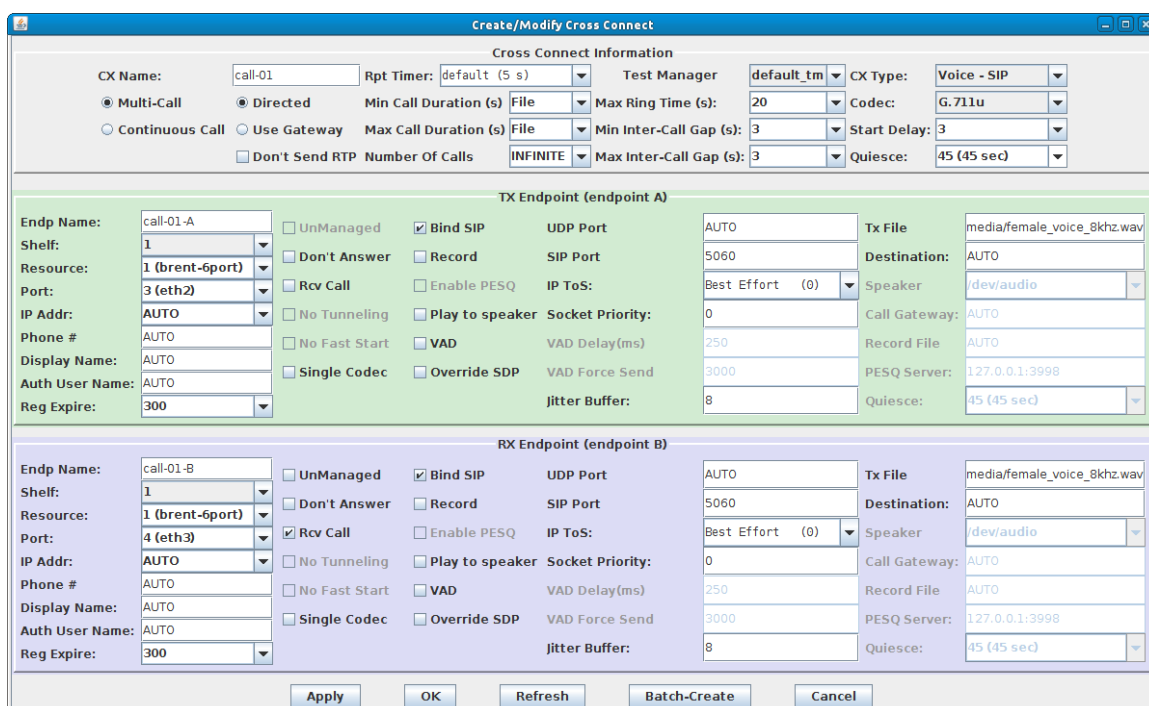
Create/Modify Cross Connect

Cross Connect Information

CX Name: call-01
Rpt Timer: default (5 s)
Test Manager default_tm
CX Type: Voice - SIP
Multi-Call
Directed
Min Call Duration (s) File
Max Ring Time (s): 20
Codec: G.711u
Continuous Call
Use Gateway
Max Call Duration (s) File
Min Inter-Call Gap (s): 3
Start Delay: 3
Don't Send RTP
Number Of Calls INFINITE
Max Inter-Call Gap (s): 3
Quiesce: 45 (45 sec)

TX Endpoint (endpoint A)

Endp Name: call-01-A
UnManaged
Bind SIP
UDP Port AUTO
Tx File media/female_voice_8khz.wav
Shelf: 1
Don't Answer
Record
SIP Port 5060
Destination: AUTO
Resource: 1 (brent-6port)
Rcv Call
Enable PESQ
IP ToS: Best Effort (0)
Speaker /dev/audio
Port: 3 (eth2)
No Tunneling
Play to speaker
Socket Priority: 0
Call Gateway: AUTO
IP Addr: AUTO
No Fast Start
VAD
VAD Delay(ms) 250
Record File AUTO
Phone # AUTO
Display Name: AUTO
Single Codec
Override SDP
VAD Force Send 3000
PESQ Server: 127.0.0.1:3998
Auth User Name: AUTO
Jitter Buffer: 8
Quiesce: 45 (45 sec)
Reg Expire: 300

RX Endpoint (endpoint B)

Endp Name: call-01-B
UnManaged
Bind SIP
UDP Port AUTO
Tx File media/female_voice_8khz.wav
Shelf: 1
Don't Answer
Record
SIP Port 5060
Destination: AUTO
Resource: 1 (brent-6port)
Rcv Call
Enable PESQ
IP ToS: Best Effort (0)
Speaker /dev/audio
Port: 4 (eth3)
No Tunneling
Play to speaker
Socket Priority: 0
Call Gateway: AUTO
IP Addr: AUTO
No Fast Start
VAD
VAD Delay(ms) 250
Record File AUTO
Phone # AUTO
Display Name: AUTO
Single Codec
Override SDP
VAD Force Send 3000
PESQ Server: 127.0.0.1:3998
Auth User Name: AUTO
Jitter Buffer: 8
Quiesce: 45 (45 sec)
Reg Expire: 300

Apply OK Refresh Batch-Create Cancel